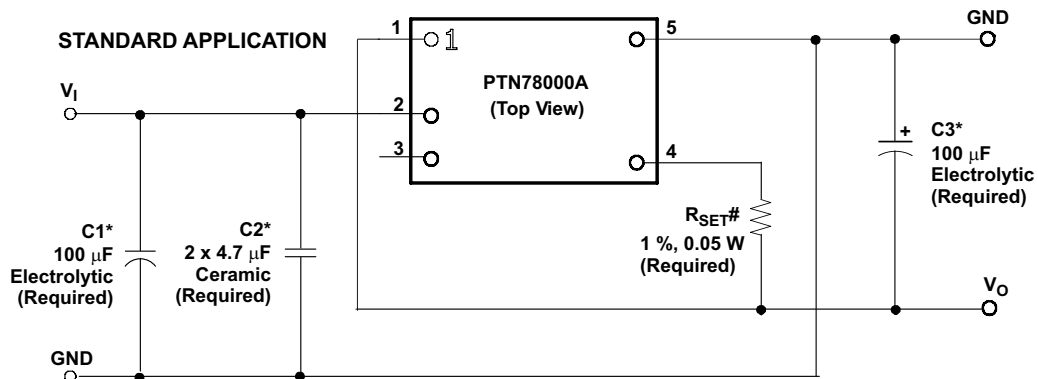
STANDARD APPLICATION

1 2 3 5 4

PTN78000A
(Top View)

GND

$V_I$

C1*
100 μF
Electrolytic
(Required)

C2*
2 x 4.7 μF
Ceramic
(Required)

$R_{SET}$#
1 %, 0.05 W
(Required)

+
C3*
100 μF
Electrolytic
(Required)

$V_O$

GND